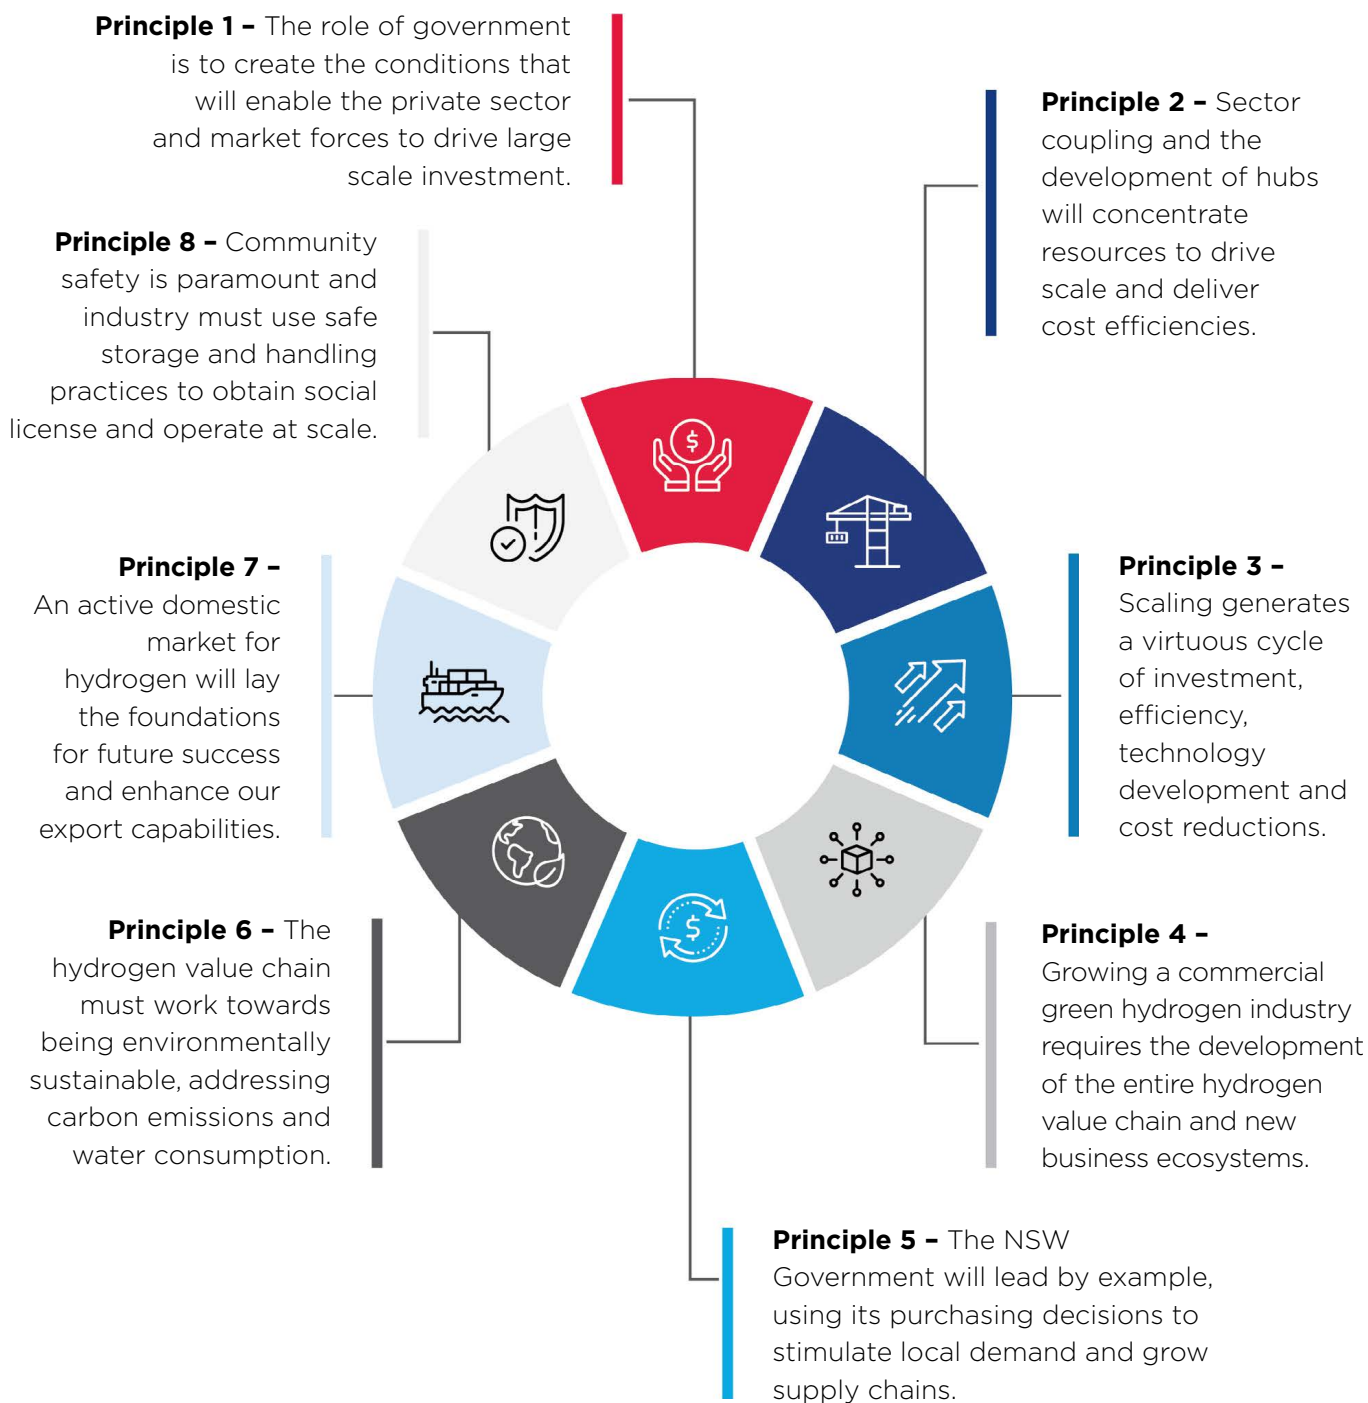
**Principle 1 –** The role of government is to create the conditions that will enable the private sector and market forces to drive large scale investment.

**Principle 2 –** Sector coupling and the development of hubs will concentrate resources to drive scale and deliver cost efficiencies.

**Principle 8 –** Community safety is paramount and industry must use safe storage and handling practices to obtain social license and operate at scale.

$

**Principle 7 –** An active domestic market for hydrogen will lay the foundations for future success and enhance our export capabilities.

**Principle 3 –** Scaling generates a virtuous cycle of investment, efficiency, technology development and cost reductions.

$

**Principle 6 –** The hydrogen value chain must work towards being environmentally sustainable, addressing carbon emissions and water consumption.

**Principle 4 –** Growing a commercial green hydrogen industry requires the development of the entire hydrogen value chain and new business ecosystems.

**Principle 5 –** The NSW Government will lead by example, using its purchasing decisions to stimulate local demand and grow supply chains.